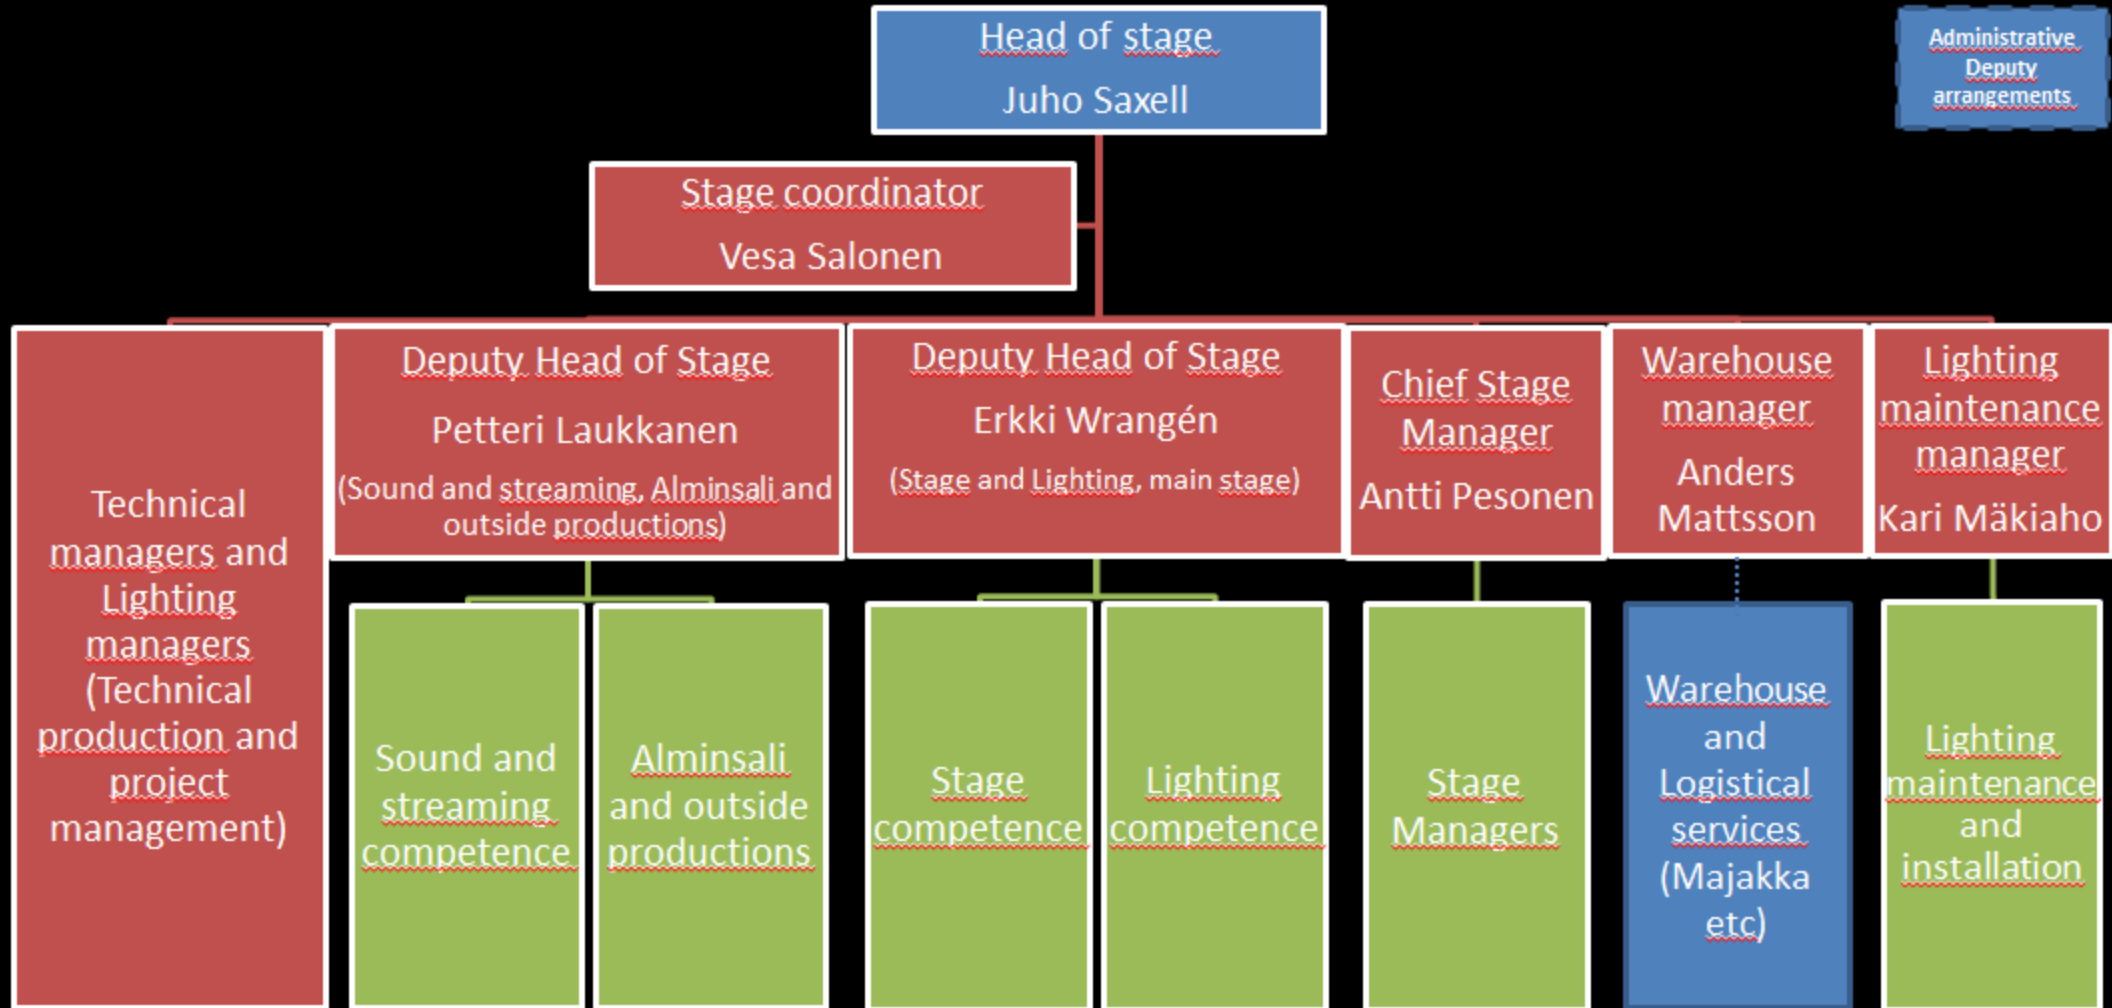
Head of stage
Juho Saxell

Administrative Deputy arrangements

Stage coordinator
Vesa Salonen

Technical managers and Lighting managers (Technical production and project management)

Deputy Head of Stage
Petteri Laukkanen
(Sound and streaming, Alminsali and outside productions)

Deputy Head of Stage
Erkki Wrangén
(Stage and Lighting, main stage)

Chief Stage Manager
Antti Pesonen

Warehouse manager
Anders Mattsson

Lighting maintenance manager
Kari Mäkiaho

Sound and streaming competence

Alminsali and outside productions

Stage competence

Lighting competence

Stage Managers

Warehouse and Logistical services (Majakka etc)

Lighting maintenance and installation